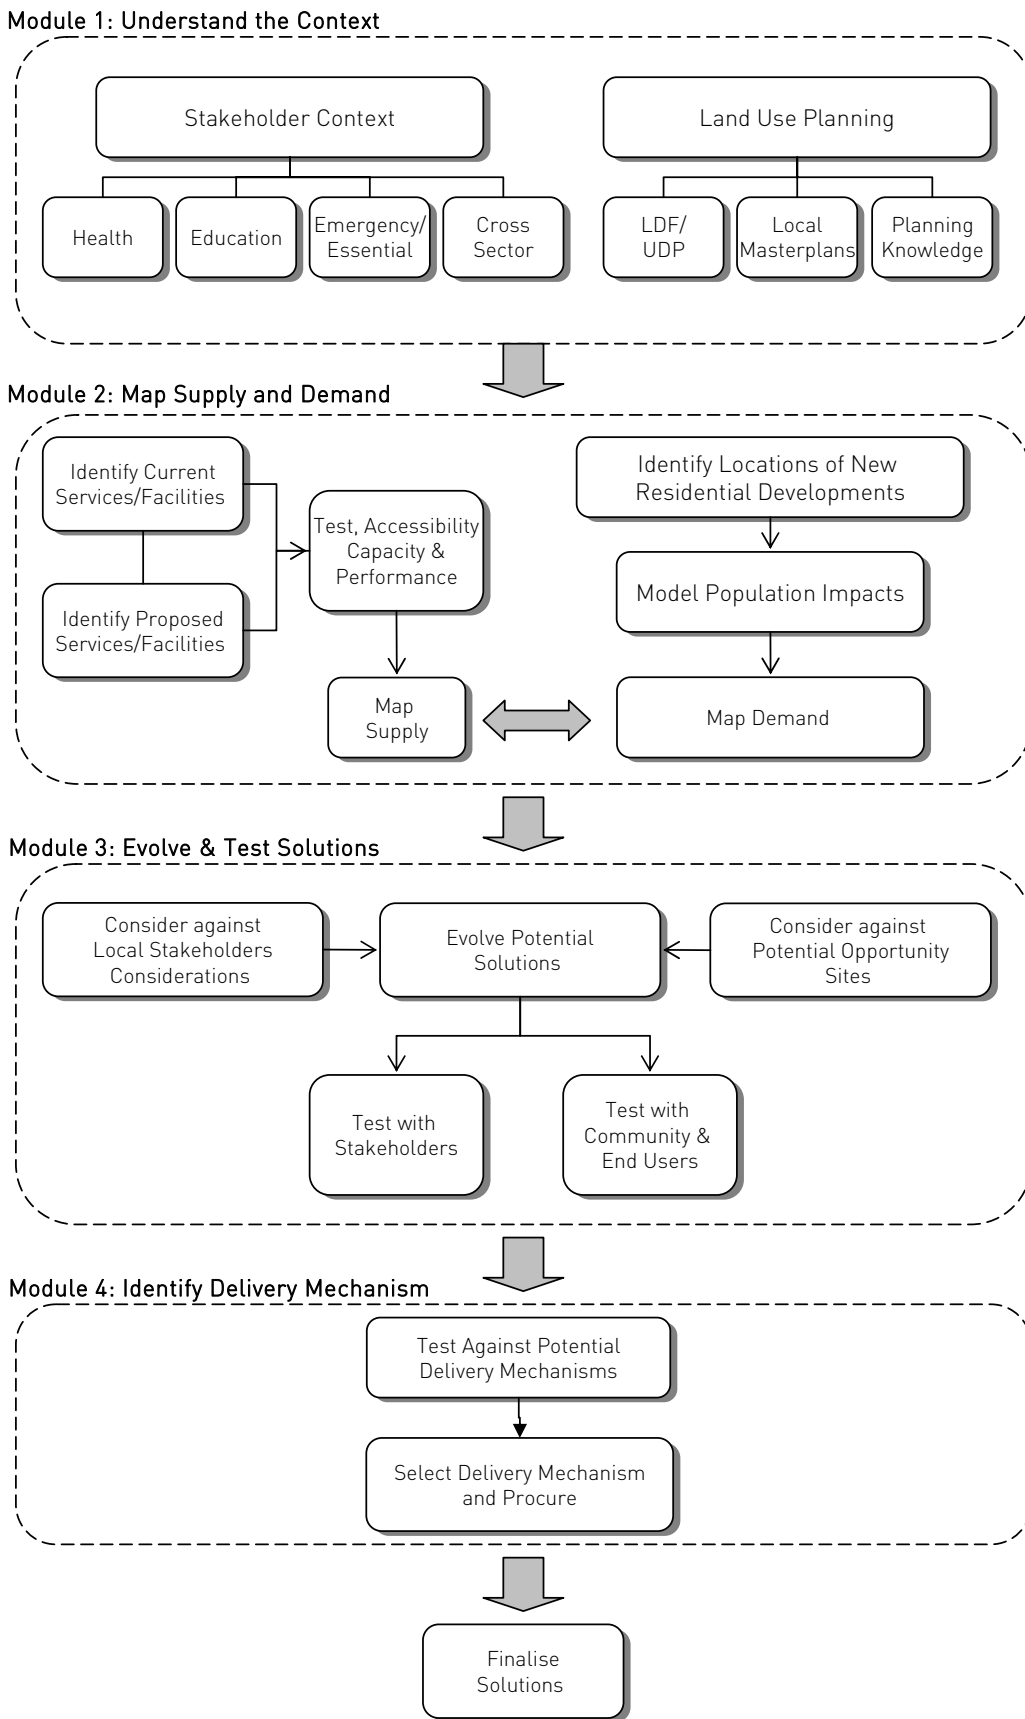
Module 1: Understand the Context

Stakeholder Context

Health

Education

Emergency/ Essential

Cross Sector

Land Use Planning

LDF/ UDP

Local Masterplans

Planning Knowledge

Module 2: Map Supply and Demand

Identify Current Services/Facilities

Identify Proposed Services/Facilities

Test, Accessibility Capacity & Performance

Map Supply

Identify Locations of New Residential Developments

Model Population Impacts

Map Demand

Module 3: Evolve & Test Solutions

Consider against Local Stakeholders Considerations

Evolve Potential Solutions

Consider against Potential Opportunity Sites

Test with Stakeholders

Test with Community & End Users

Module 4: Identify Delivery Mechanism

Test Against Potential Delivery Mechanisms

Select Delivery Mechanism and Procure

Finalise Solutions